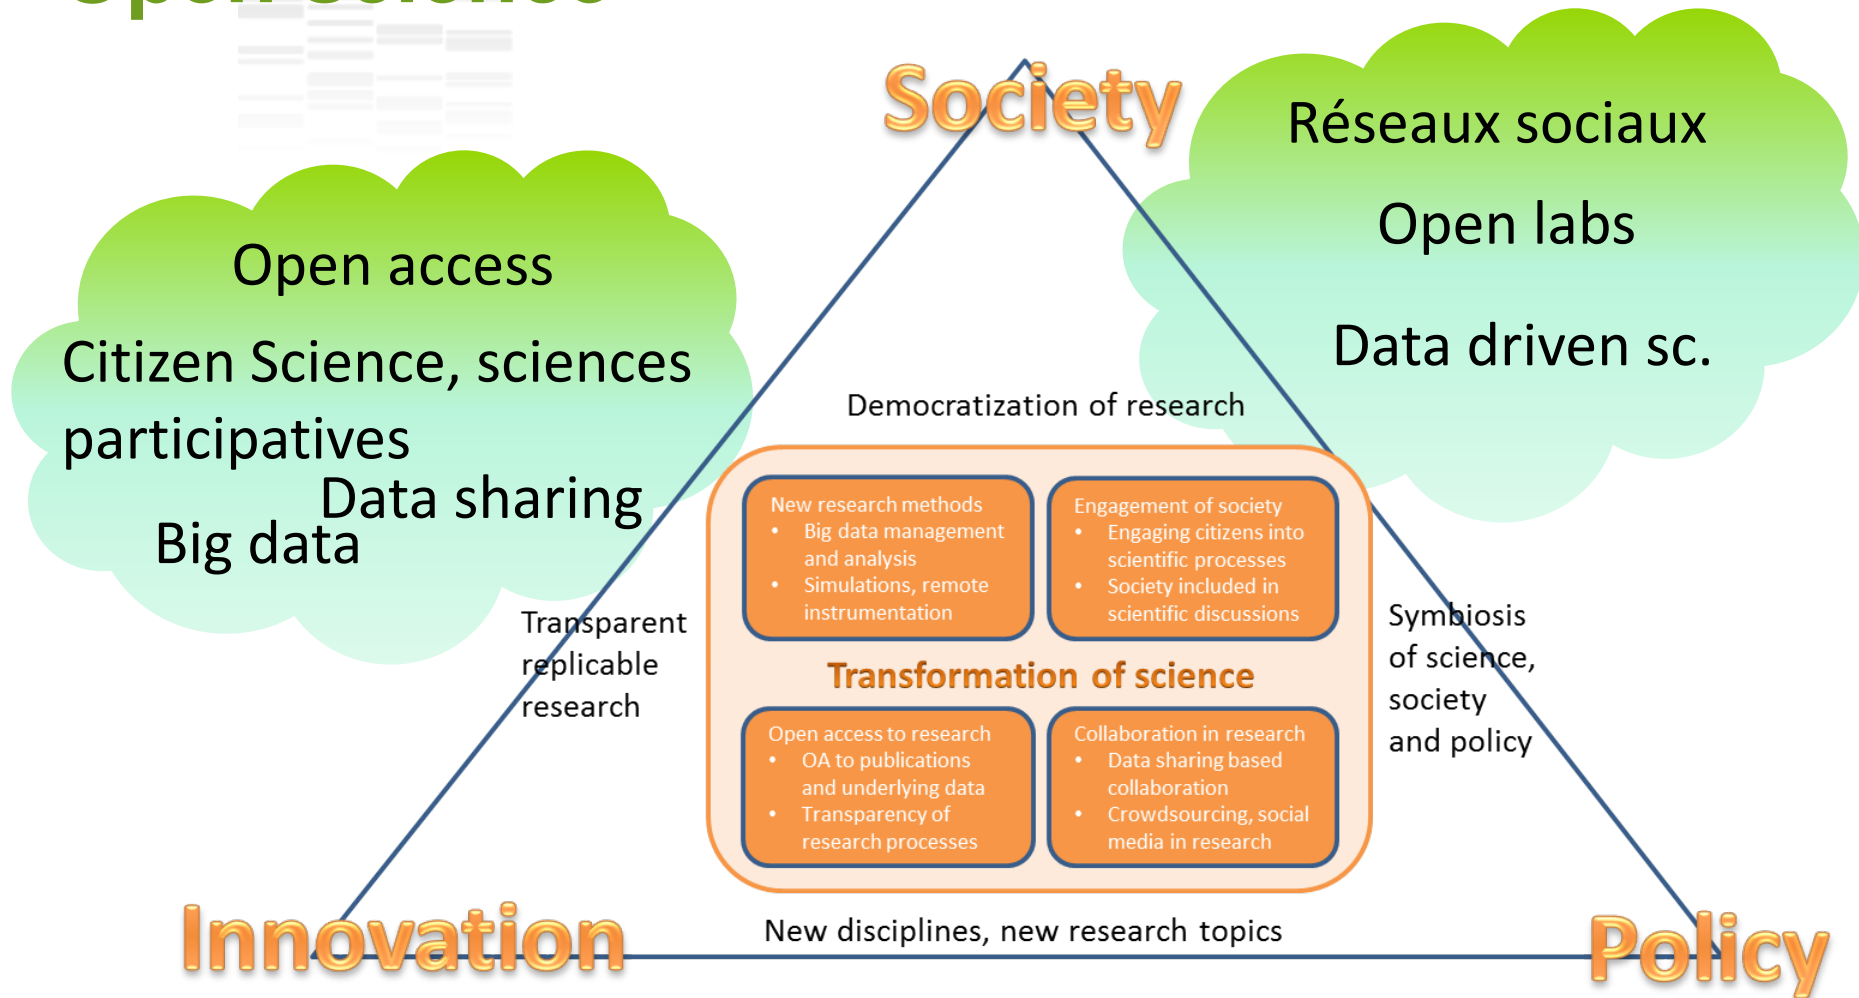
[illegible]

Society

Réseaux sociaux

Open labs

Data driven sc.

Open access

Citizen Science, sciences participatives

Data sharing

Big data

Democratization of research

New research methods
- Big data management and analysis
- Simulations, remote instrumentation

Engagement of society
- Engaging citizens into scientific processes
- Society included in scientific discussions

Transformation of science

Open access to research
- OA to publications and underlying data
- Transparency of research processes

Collaboration in research
- Data sharing based collaboration
- Crowdsourcing, social media in research

Transparent replicable research

Symbiosis of science, society and policy

New disciplines, new research topics

Innovation

Policy